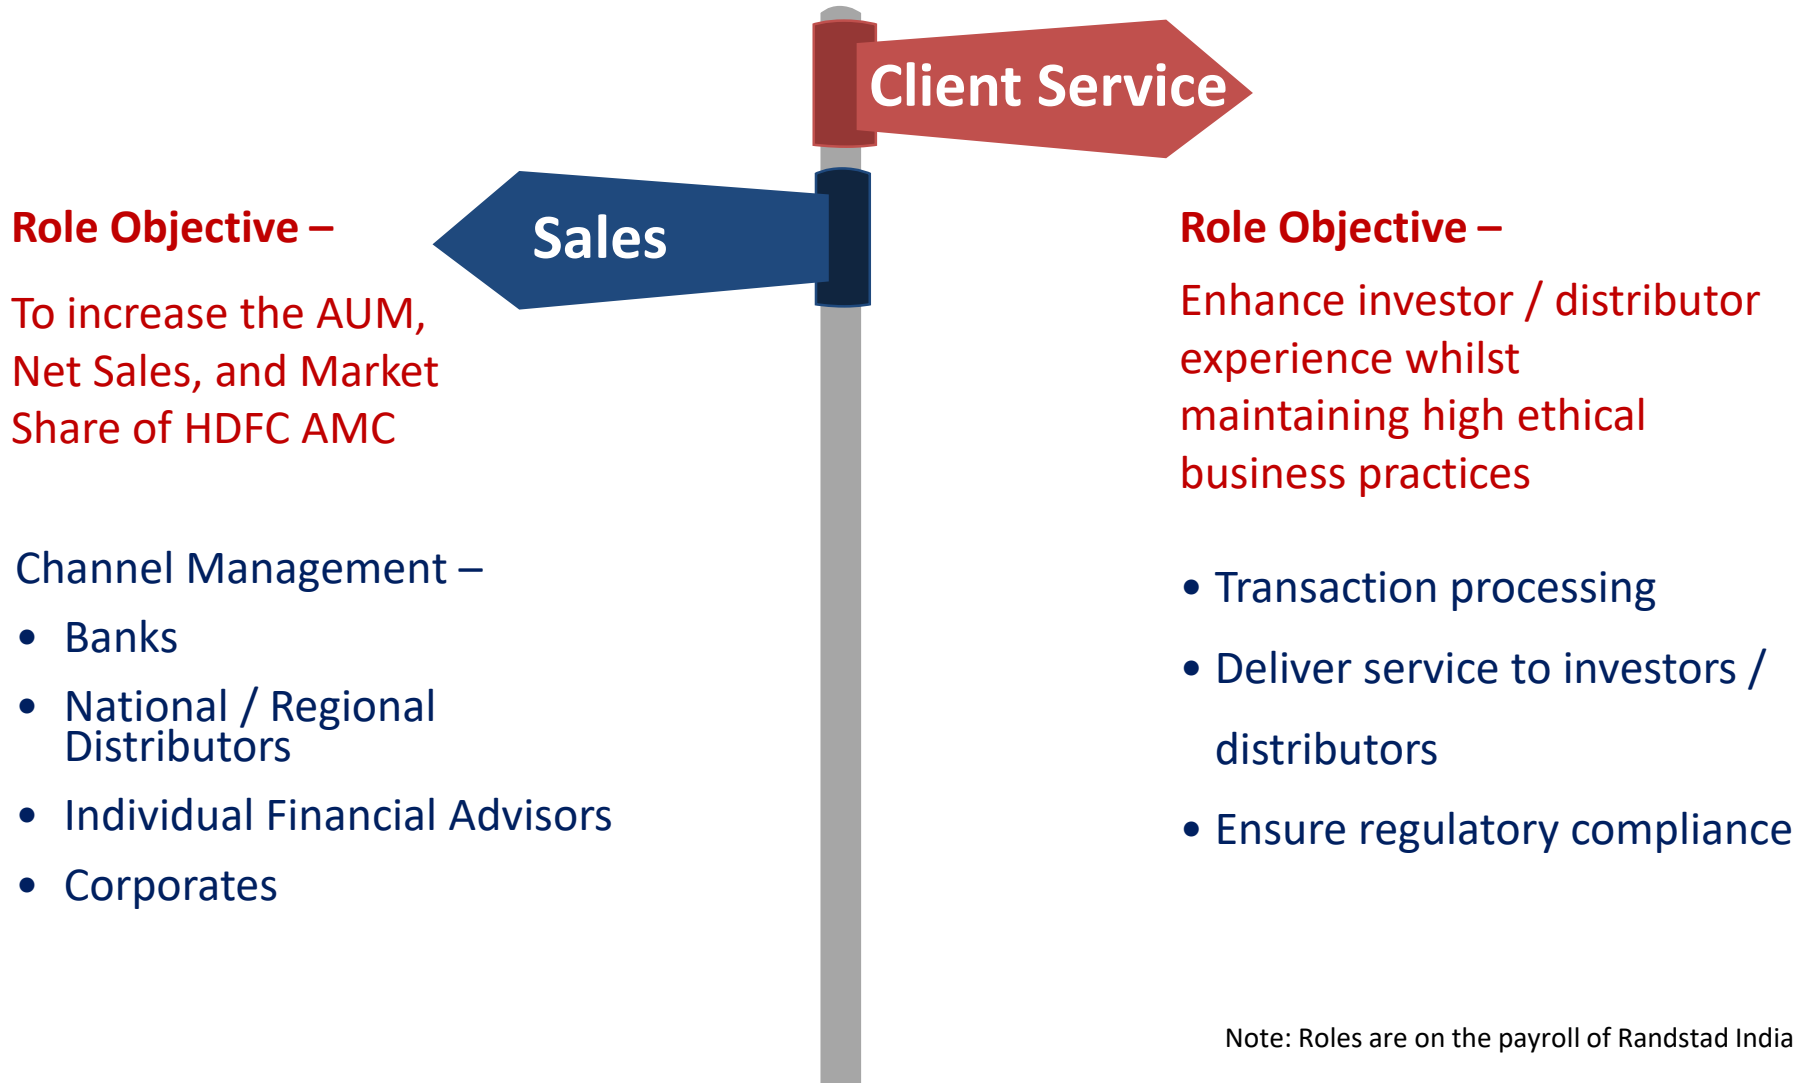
Client Service

Sales

Role Objective –

To increase the AUM, Net Sales, and Market Share of HDFC AMC

Channel Management –

- Banks
- National / Regional Distributors
- Individual Financial Advisors
- Corporates

Role Objective –

Enhance investor / distributor experience whilst maintaining high ethical business practices

- Transaction processing
- Deliver service to investors / distributors
- Ensure regulatory compliance

Note: Roles are on the payroll of Randstad India